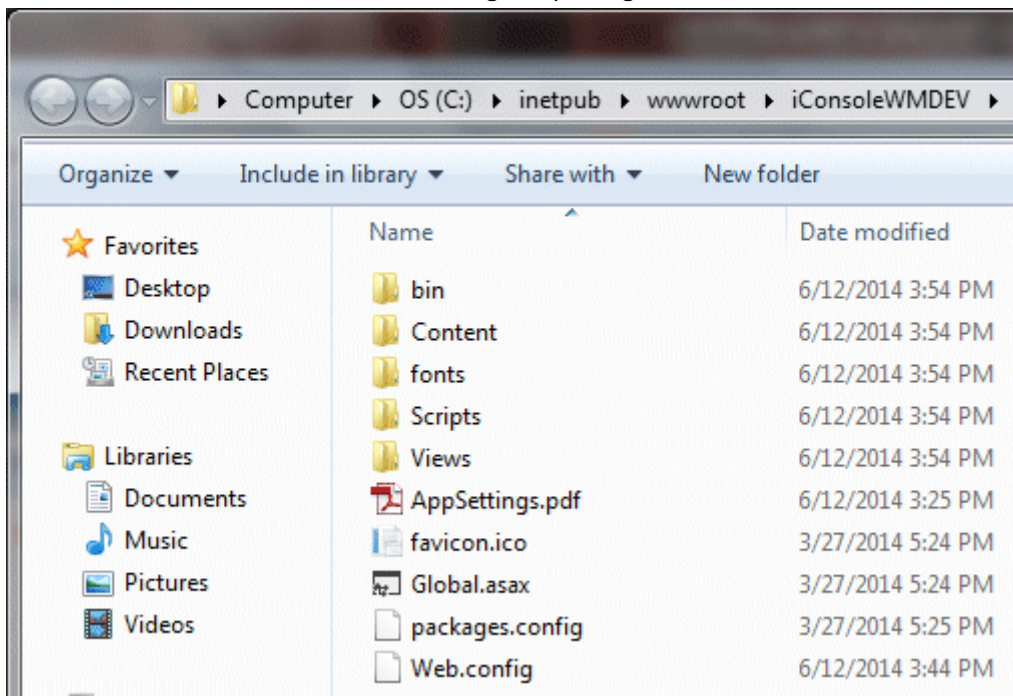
▸ Computer ▸ OS (C:) ▸ inetpub ▸ wwwroot ▸ iConsoleWMDEV ▸

Organize ▾ Include in library ▾ Share with ▾ New folder

Favorites
Desktop
Downloads
Recent Places

Libraries
Documents
Music
Pictures
Videos

| Name | Date modified |
|---|---|
| bin | 6/12/2014 3:54 PM |
| Content | 6/12/2014 3:54 PM |
| fonts | 6/12/2014 3:54 PM |
| Scripts | 6/12/2014 3:54 PM |
| Views | 6/12/2014 3:54 PM |
| AppSettings.pdf | 6/12/2014 3:25 PM |
| favicon.ico | 3/27/2014 5:24 PM |
| Global.asax | 3/27/2014 5:24 PM |
| packages.config | 3/27/2014 5:25 PM |
| Web.config | 6/12/2014 3:44 PM |